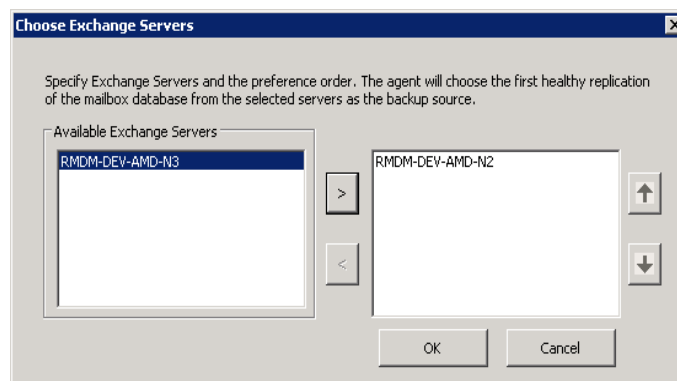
Choose Exchange Servers

Specify Exchange Servers and the preference order. The agent will choose the first healthy replication of the mailbox database from the selected servers as the backup source.

Available Exchange Servers

RMDM-DEV-AMD-N3

>

<

RMDM-DEV-AMD-N2

OK

Cancel